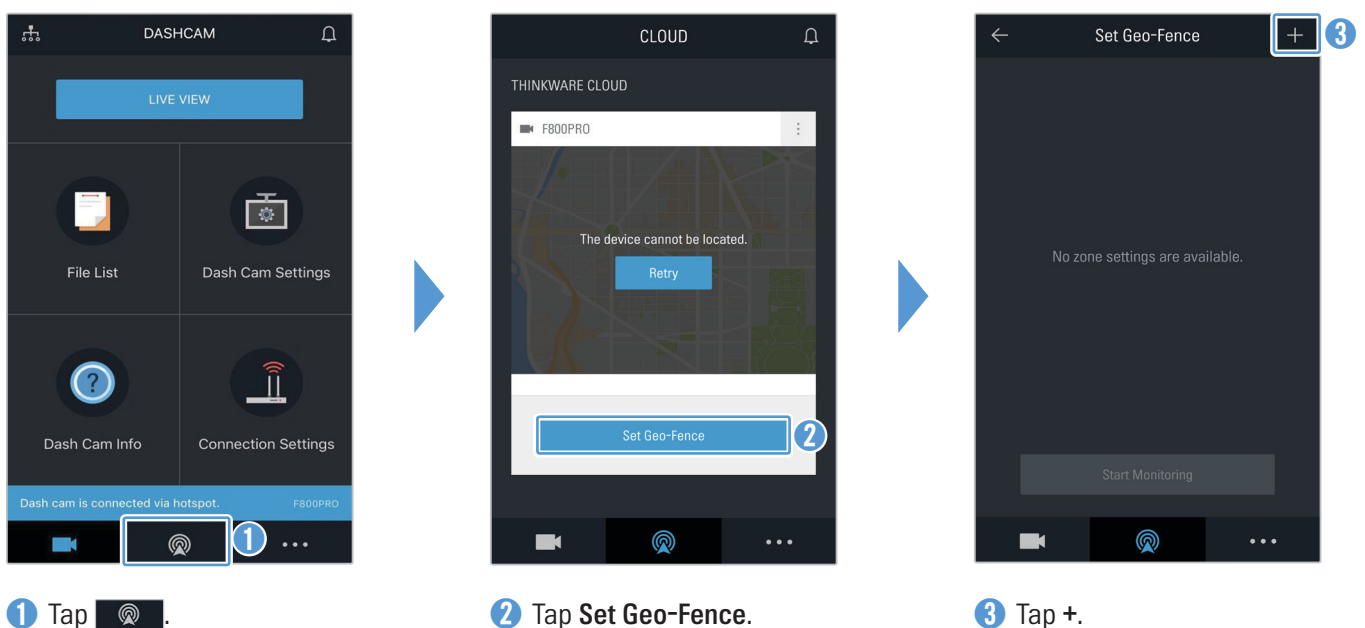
DASHCAM

LIVE VIEW

File List

Dash Cam Settings

Dash Cam Info

Connection Settings

Dash cam is connected via hotspot.

F800PRO

1

CLOUD

THINKWARE CLOUD

F800PRO

The device cannot be located.

Retry

Set Geo-Fence

2

Set Geo-Fence

+

3

No zone settings are available.

Start Monitoring

1 Tap .

2 Tap **Set Geo-Fence**.

3 Tap **+**.